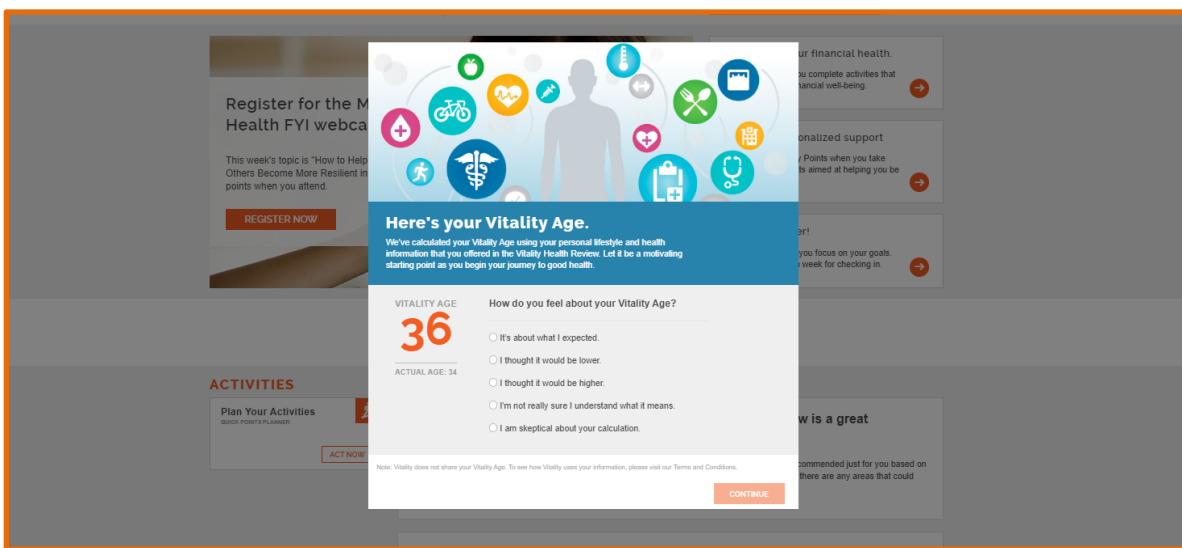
Register for the M
Health FYI webca

This week's topic is "How to Help
Others Become More Resilient in
points when you attend.

REGISTER NOW

ur financial health.

ou complete activities that
nancial well-being.

onalized support

y Points when you take
ts aimed at helping you be

r!

you focus on your goals.
week for checking in.

ACTIVITIES

Plan Your Activities
QUICK POINTS PLANNER

ACT NOW

w is a great

commended just for you based on
there are any areas that could

Here's your Vitality Age.

We've calculated your Vitality Age using your personal lifestyle and health information that you offered in the Vitality Health Review. Let it be a motivating starting point as you begin your journey to good health.

VITALITY AGE
36
ACTUAL AGE: 34

How do you feel about your Vitality Age?

It's about what I expected.

I thought it would be lower.

I thought it would be higher.

I'm not really sure I understand what it means.

I am skeptical about your calculation.

Note: Vitality does not share your Vitality Age. To see how Vitality uses your information, please visit our Terms and Conditions.

CONTINUE